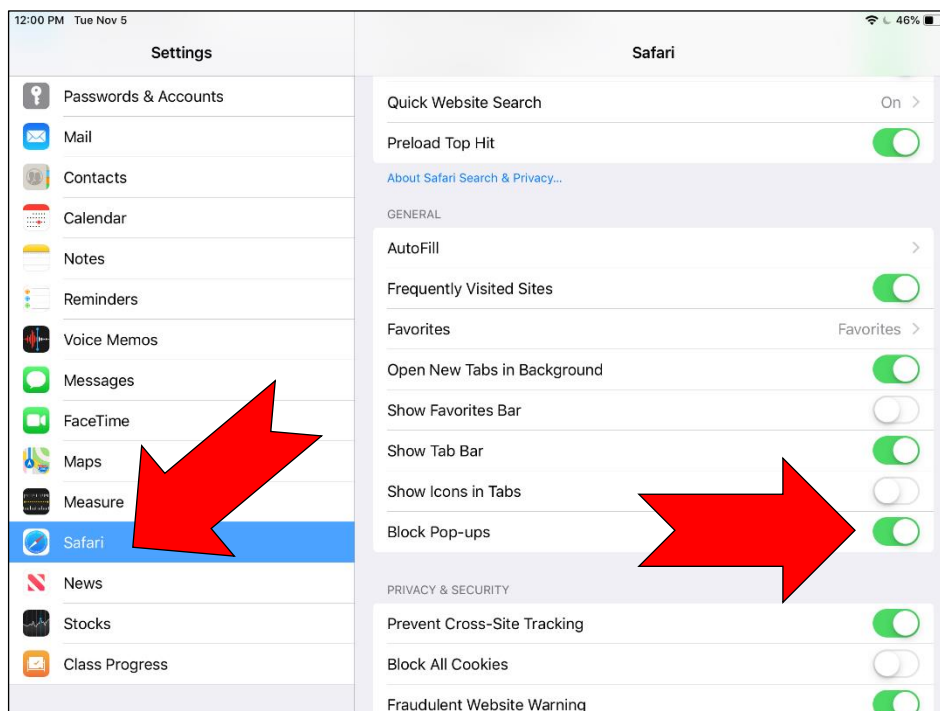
12:00 PM Tue Nov 5

46%

Settings

Passwords & Accounts

Mail

Contacts

Calendar

Notes

Reminders

Voice Memos

Messages

FaceTime

Maps

Measure

Safari

News

Stocks

Class Progress

Safari

Quick Website Search On

Preload Top Hit

About Safari Search & Privacy...

GENERAL

AutoFill

Frequently Visited Sites

Favorites Favorites

Open New Tabs in Background

Show Favorites Bar

Show Tab Bar

Show Icons in Tabs

Block Pop-ups

PRIVACY & SECURITY

Prevent Cross-Site Tracking

Block All Cookies

Fraudulent Website Warning